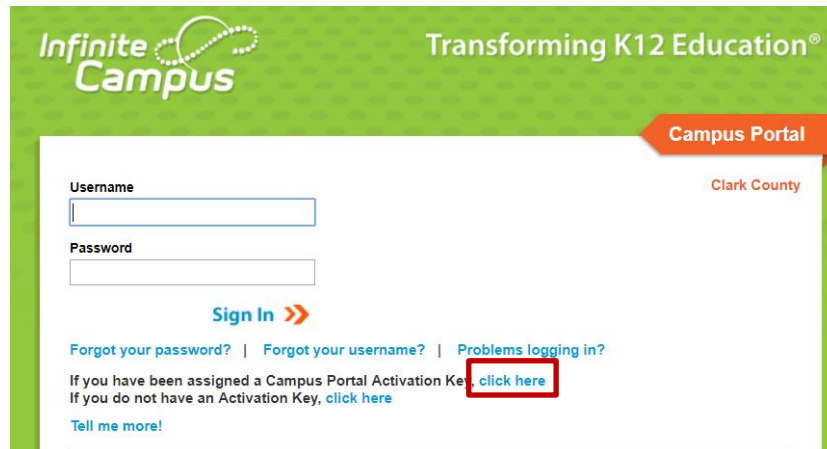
Infinite Campus

Transforming K12 Education®

Campus Portal

Clark County

Username

Password

Sign In »

Forgot your password? | Forgot your username? | Problems logging in?

If you have been assigned a Campus Portal Activation Key, click here
If you do not have an Activation Key, click here

Tell me more!